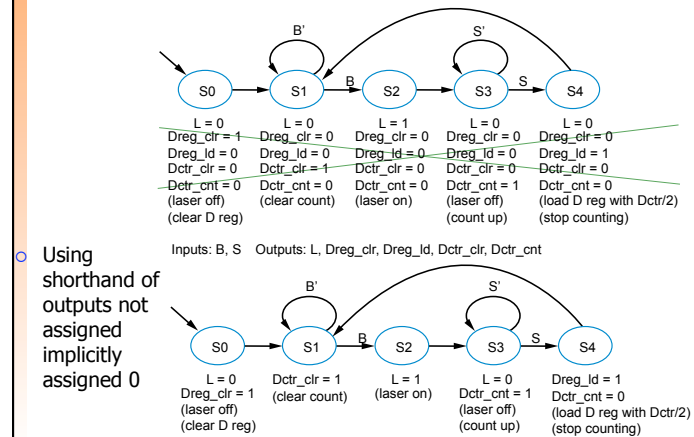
B'

S'

S0

S1

B

S2

S3

S

S4

L = 0
Dreg_clr = 1
Dreg_ld = 0
Dctr_clr = 0
Dctr_cnt = 0
(laser off)
(clear D reg)

L = 0
Dreg_clr = 0
Dreg_ld = 0
Dctr_clr = 1
Dctr_cnt = 0
(clear count)

L = 1
Dreg_clr = 0
Dreg_ld = 0
Dctr_clr = 0
Dctr_cnt = 0
(laser on)

L = 0
Dreg_clr = 0
Dreg_ld = 0
Dctr_clr = 0
Dctr_cnt = 1
(laser off)
(count up)

L = 0
Dreg_clr = 0
Dreg_ld = 1
Dctr_clr = 0
Dctr_cnt = 0
(load D reg with Dctr/2)
(stop counting)

Inputs: B, S Outputs: L, Dreg_clr, Dreg_ld, Dctr_clr, Dctr_cnt

Using shorthand of outputs not assigned implicitly assigned 0

B'

S'

S0

S1

B

S2

S3

S

S4

L = 0
Dreg_clr = 1
(laser off)
(clear D reg)

Dctr_clr = 1
(clear count)

L = 1
(laser on)

L = 0
Dctr_cnt = 1
(laser off)
(count up)

Dreg_ld = 1
Dctr_cnt = 0
(load D reg with Dctr/2)
(stop counting)